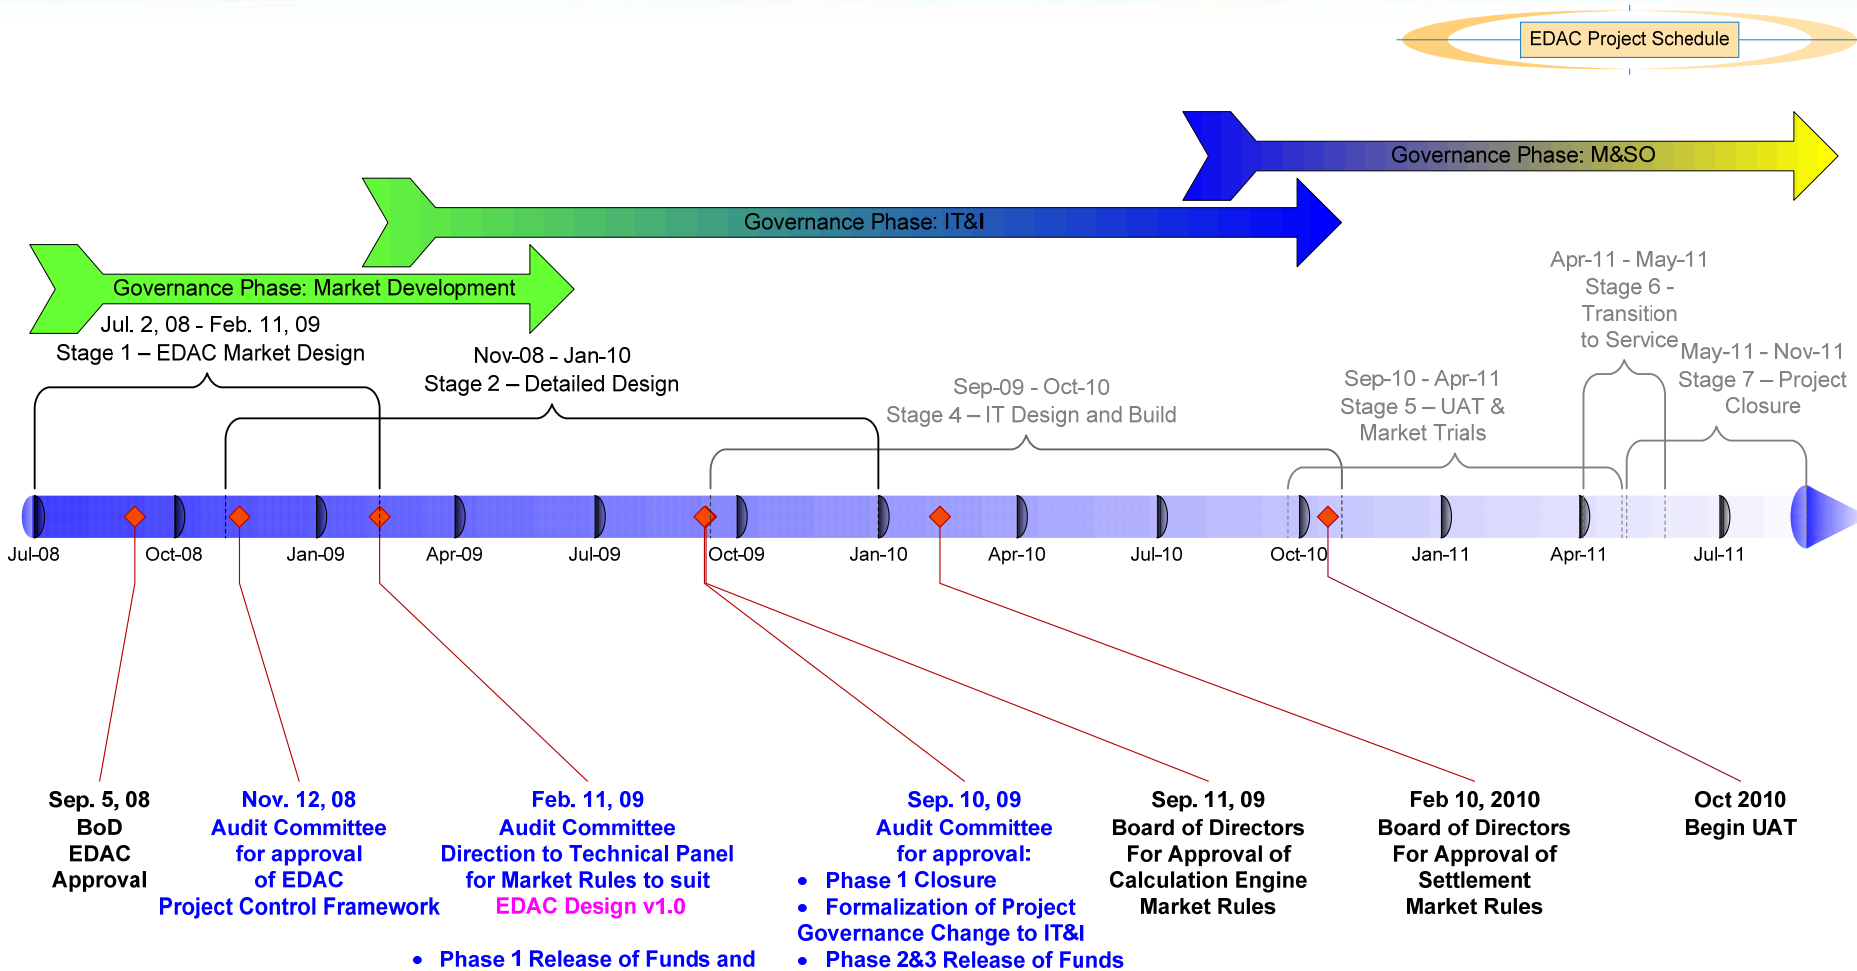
EDAC Project Schedule

Governance Phase: M&SO

Governance Phase: IT&I

Governance Phase: Market Development

Jul. 2, 08 - Feb. 11, 09
Stage 1 – EDAC Market Design

Nov-08 - Jan-10
Stage 2 – Detailed Design

Sep-09 - Oct-10
Stage 4 – IT Design and Build

Sep-10 - Apr-11
Stage 5 – UAT & Market Trials

Apr-11 - May-11
Stage 6 - Transition to Service

May-11 - Nov-11
Stage 7 – Project Closure

Jul-08 Oct-08 Jan-09 Apr-09 Jul-09 Oct-09 Jan-10 Apr-10 Jul-10 Oct-10 Jan-11 Apr-11 Jul-11

Sep. 5, 08
BoD
EDAC
Approval

Nov. 12, 08
Audit Committee
for approval
of EDAC
Project Control Framework

Feb. 11, 09
Audit Committee
Direction to Technical Panel
for Market Rules to suit
EDAC Design v1.0

• Phase 1 Release of Funds and

Sep. 10, 09
Audit Committee
for approval:
• Phase 1 Closure
• Formalization of Project Governance Change to IT&I
• Phase 2&3 Release of Funds

Sep. 11, 09
Board of Directors
For Approval of
Calculation Engine
Market Rules

Feb 10, 2010
Board of Directors
For Approval of
Settlement
Market Rules

Oct 2010
Begin UAT